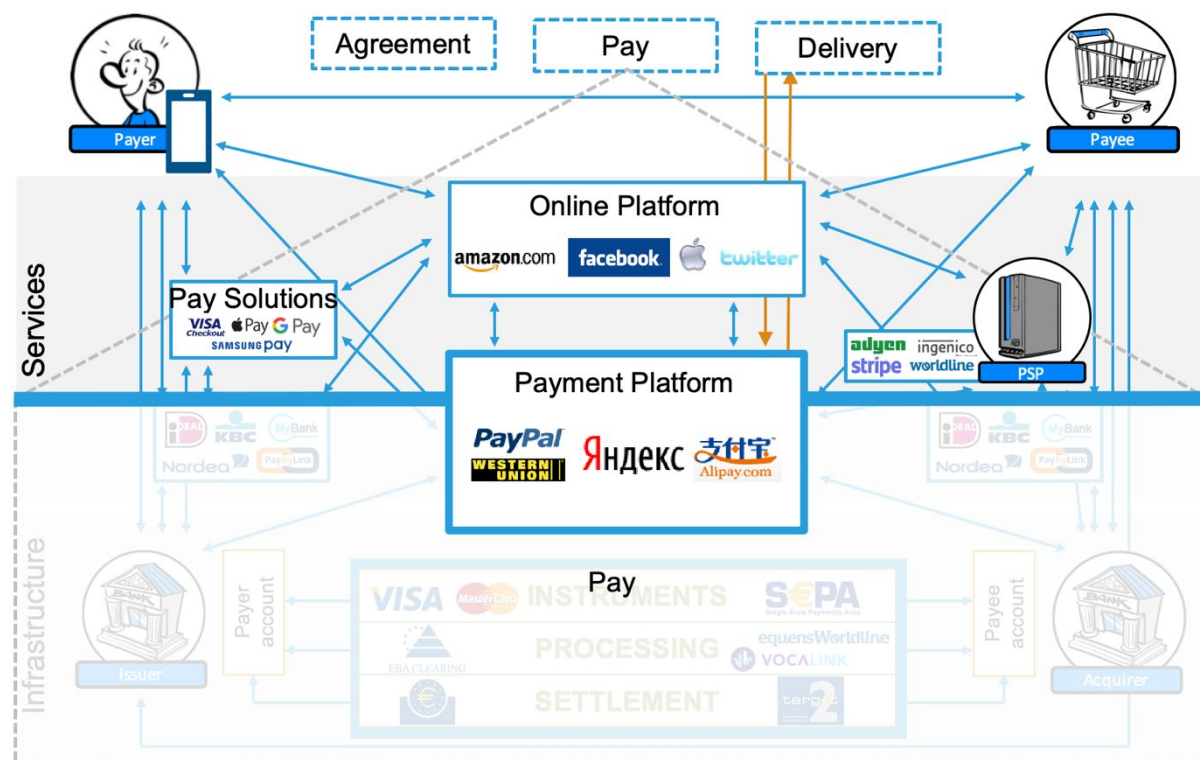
Agreement
Pay
Delivery
Payer
Payee
Online Platform
amazon.com facebook twitter
Services
Pay Solutions
VISA Checkout Pay G Pay
SAMSUNG pay
adyen ingenico
stripe worldline
PSP
Payment Platform
PayPal
WESTERN UNION
Яндекс
支付宝
Alipay.com
iDEAL KBC MyBank
Nordea Paylink
iDEAL KBC MyBank
Nordea Paylink
Pay
Infrastructure
Payer account
Issuer
VISA MasterCard INSTRUMENTS SEPA Single Euro Payments Area
EBA CLEARING PROCESSING equensWorldline VOCALINK
SETTLEMENT target2
Payee account
Acquirer